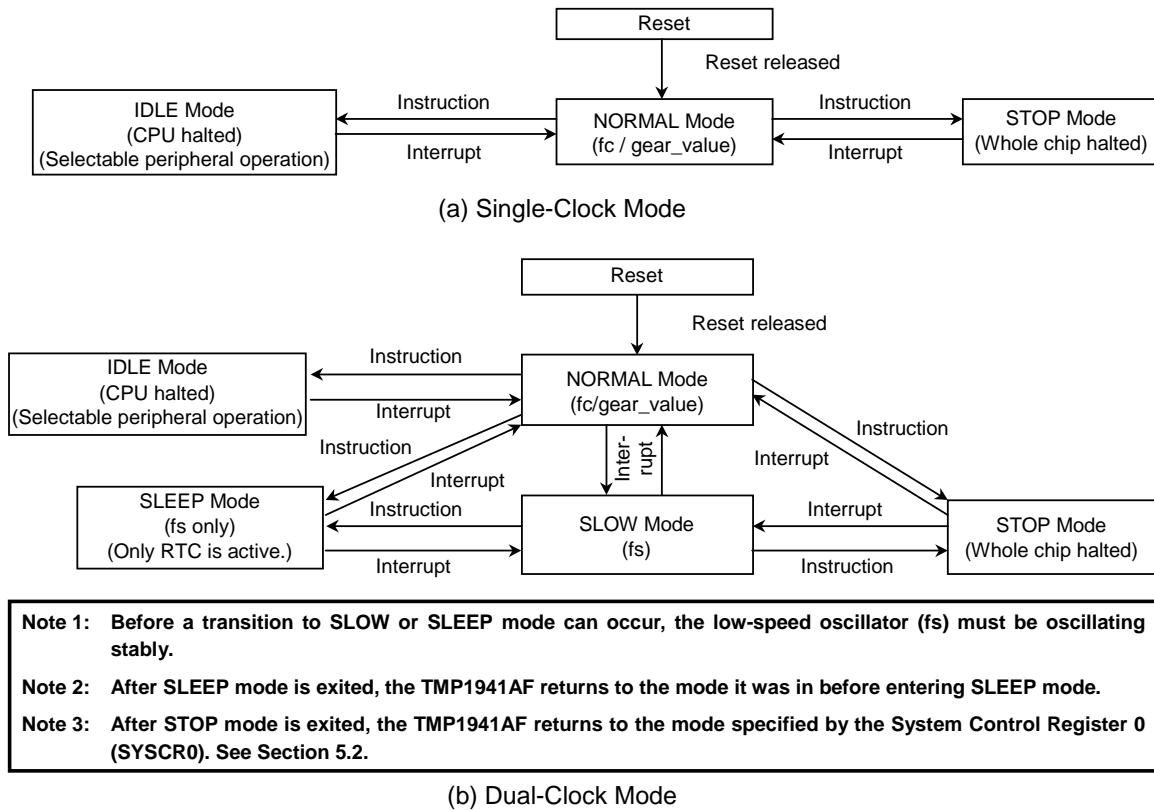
Reset

Reset released

IDLE Mode
(CPU halted)
(Selectable peripheral operation)

Instruction

Interrupt

NORMAL Mode
(fc / gear_value)

Instruction

Interrupt

STOP Mode
(Whole chip halted)

(a) Single-Clock Mode

Reset

Reset released

IDLE Mode
(CPU halted)
(Selectable peripheral operation)

Instruction

Interrupt

NORMAL Mode
(fc/gear_value)

Instruction

Interrupt

Instruction

Interrupt

Interrupt

SLEEP Mode
(fs only)
(Only RTC is active.)

Instruction

Interrupt

SLOW Mode
(fs)

Interrupt

Instruction

STOP Mode
(Whole chip halted)

Note 1: Before a transition to SLOW or SLEEP mode can occur, the low-speed oscillator (fs) must be oscillating stably.

Note 2: After SLEEP mode is exited, the TMP1941AF returns to the mode it was in before entering SLEEP mode.

Note 3: After STOP mode is exited, the TMP1941AF returns to the mode specified by the System Control Register 0 (SYSCR0). See Section 5.2.

(b) Dual-Clock Mode